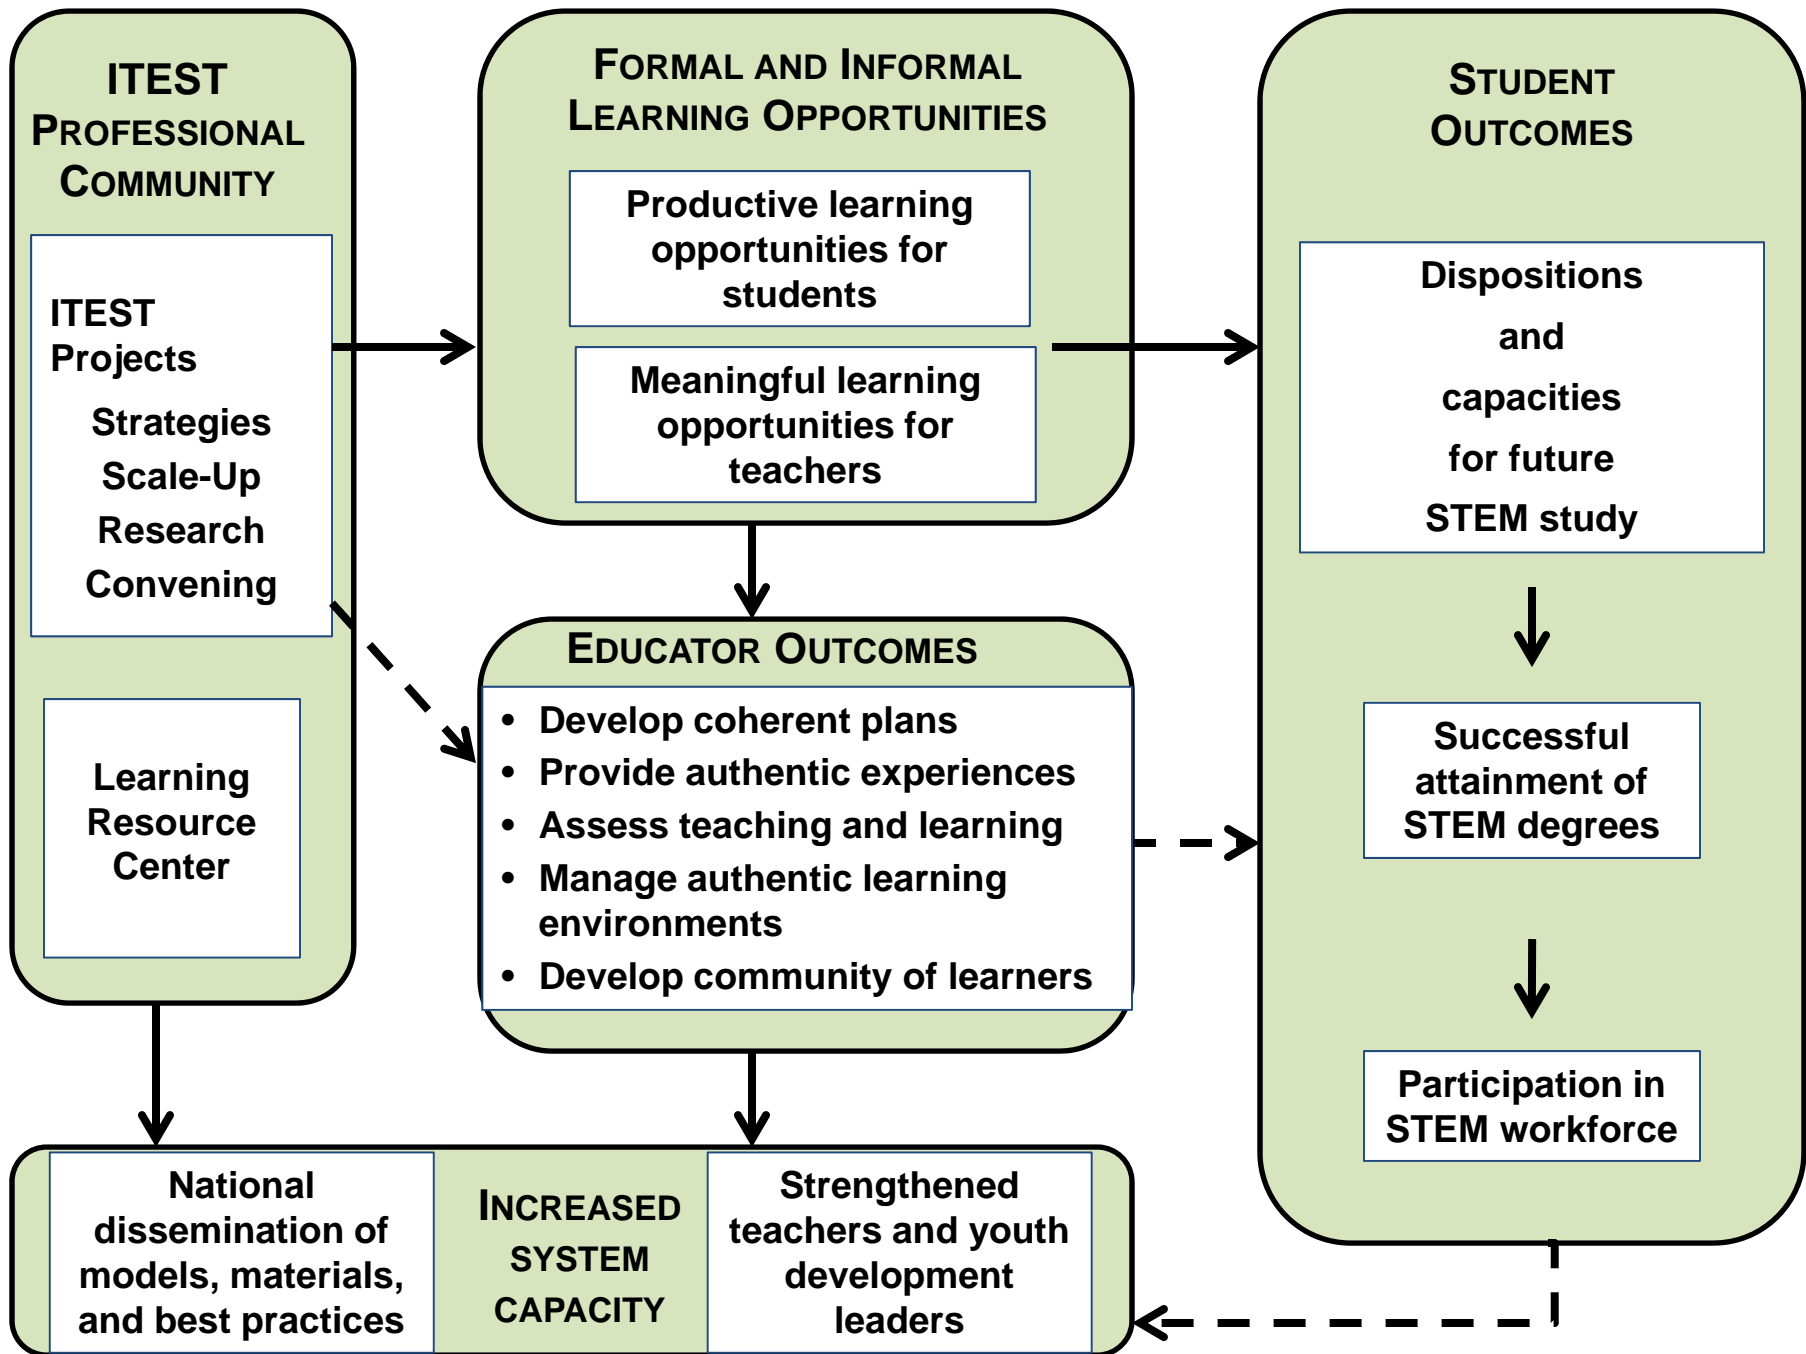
ITEST PROFESSIONAL COMMUNITY

ITEST Projects
Strategies
Scale-Up
Research
Convening

Learning Resource Center

FORMAL AND INFORMAL LEARNING OPPORTUNITIES

Productive learning opportunities for students

Meaningful learning opportunities for teachers

EDUCATOR OUTCOMES

• Develop coherent plans
• Provide authentic experiences
• Assess teaching and learning
• Manage authentic learning environments
• Develop community of learners

STUDENT OUTCOMES

Dispositions and capacities for future STEM study

Successful attainment of STEM degrees

Participation in STEM workforce

National dissemination of models, materials, and best practices

INCREASED SYSTEM CAPACITY

Strengthened teachers and youth development leaders